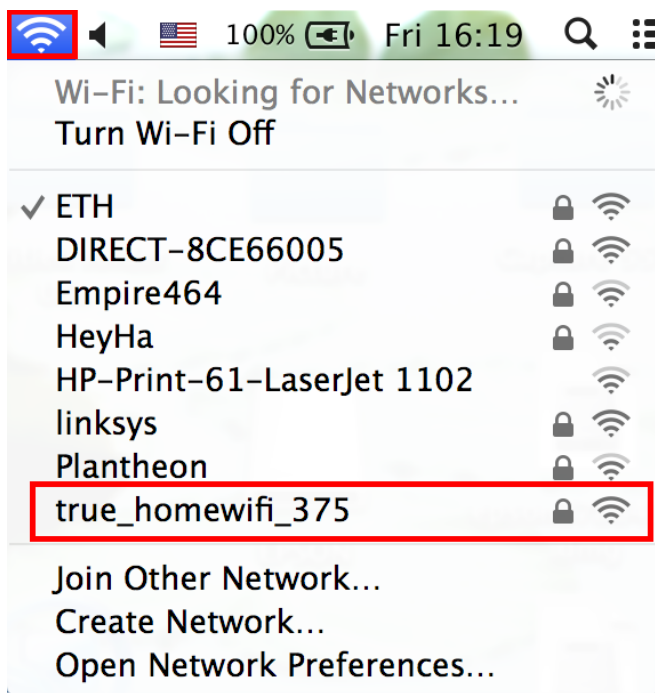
100% Fri 16:19

Wi-Fi: Looking for Networks…
Turn Wi-Fi Off

✓ ETH
DIRECT-8CE66005
Empire464
HeyHa
HP-Print-61-LaserJet 1102
linksys
Plantheon
true_homewifi_375

Join Other Network…
Create Network…
Open Network Preferences…